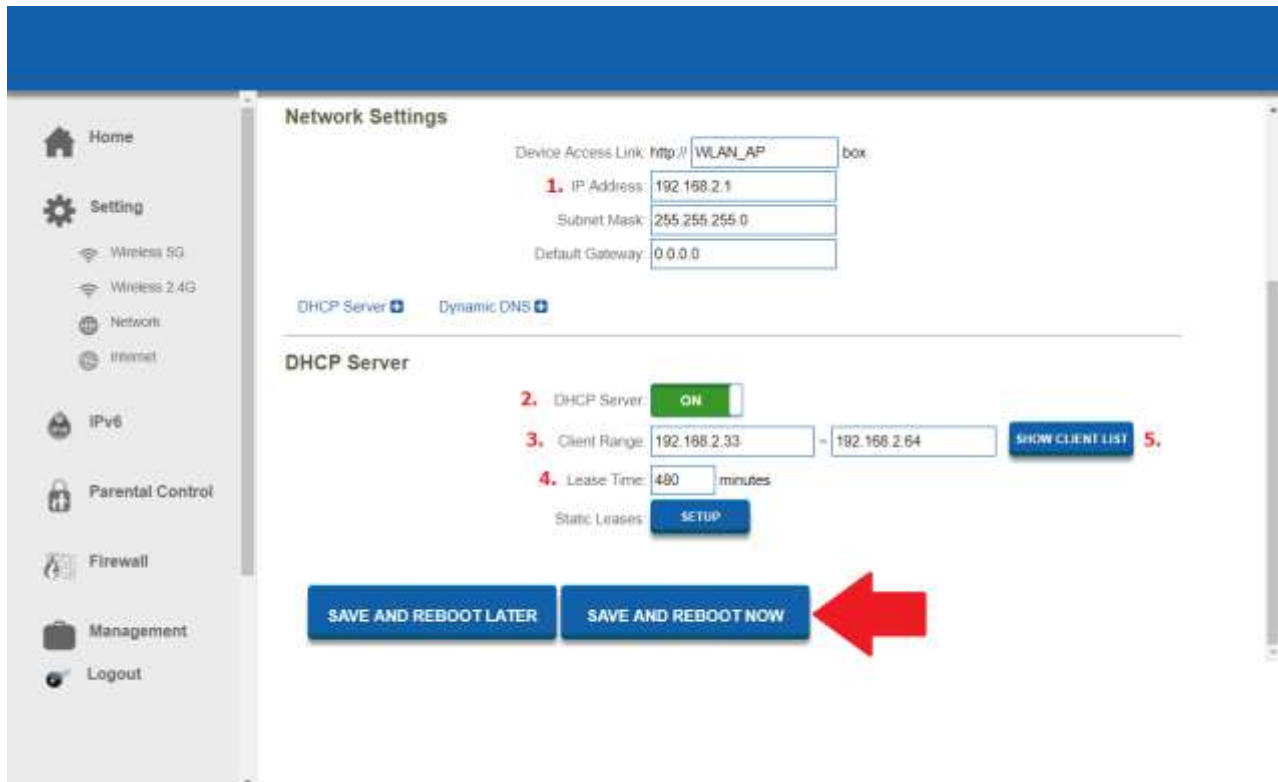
Home

Setting

Wireless 5G

Wireless 2.4G

Network

Internet

IPv6

Parental Control

Firewall

Management

Logout

Network Settings

Device Access Link: http:// WLAN_AP box

1. IP Address: 192.168.2.1

Subnet Mask: 255.255.255.0

Default Gateway: 0.0.0.0

DHCP Server Dynamic DNS

DHCP Server

2. DHCP Server: ON

3. Client Range: 192.168.2.33 ~ 192.168.2.64 SHOW CLIENT LIST 5.

4. Lease Time: 480 minutes

Static Leases: SETUP

SAVE AND REBOOT LATER

SAVE AND REBOOT NOW